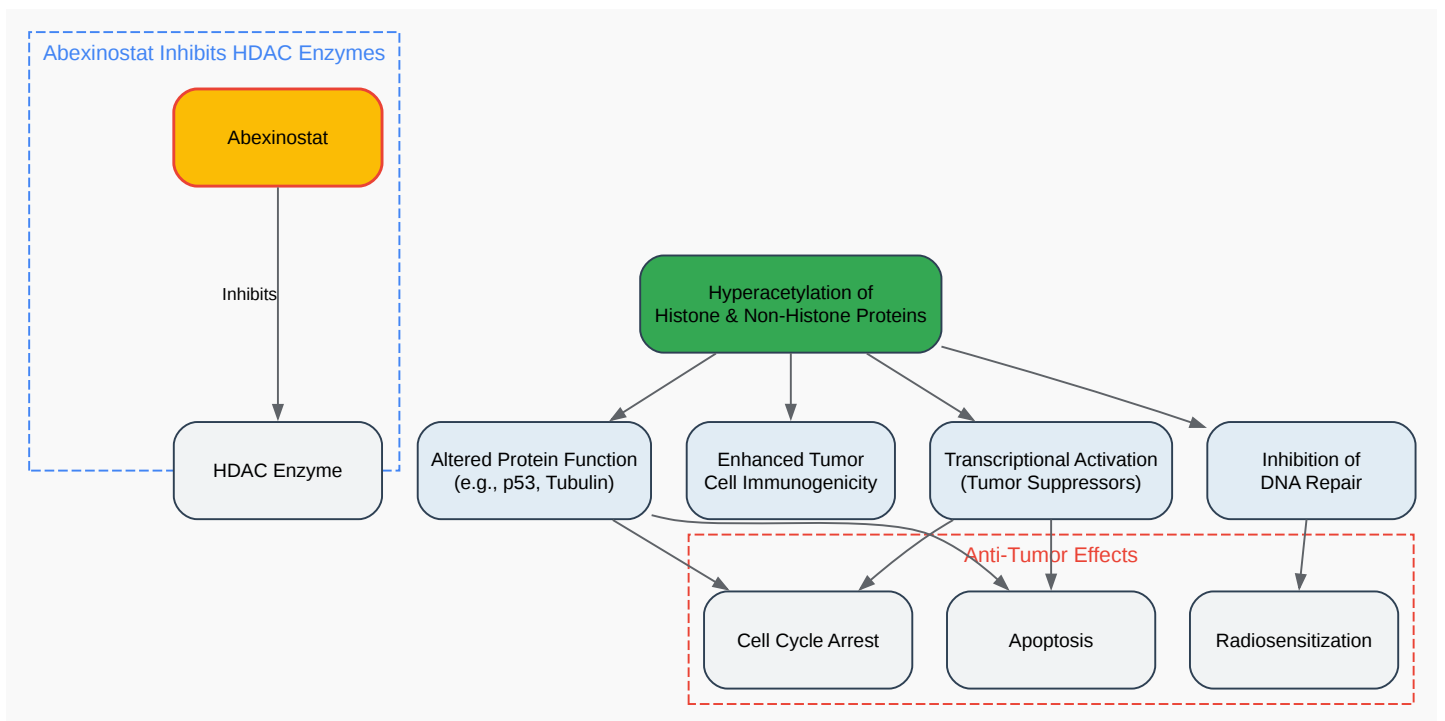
Abexinostat Inhibits HDAC Enzymes

Abexinostat

Inhibits

HDAC Enzyme

Hyperacetylation of Histone & Non-Histone Proteins

Altered Protein Function (e.g., p53, Tubulin)

Enhanced Tumor Cell Immunogenicity

Transcriptional Activation (Tumor Suppressors)

Inhibition of DNA Repair

Anti-Tumor Effects

Cell Cycle Arrest

Apoptosis

Radiosensitization